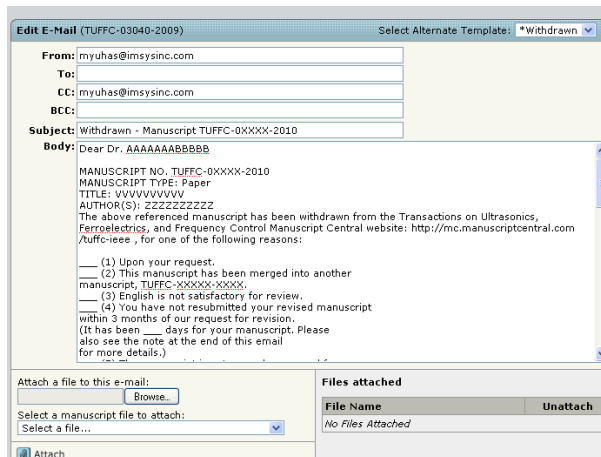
Edit E-Mail (TUFFC-03040-2009)

Select Alternate Template: *Withdrawn

From: myuhas@imsysinc.com

To:

CC: myuhas@imsysinc.com

BCC:

Subject: Withdrawn - Manuscript TUFFC-0XXXX-2010

Body: Dear Dr. AAAAAAAABBBBB

MANUSCRIPT NO. TUFFC-0XXXX-2010
MANUSCRIPT TYPE: Paper
TITLE: VVVVVVVVVV
AUTHOR(S): ZZZZZZZZZZ
The above referenced manuscript has been withdrawn from the Transactions on Ultrasonics, Ferroelectrics, and Frequency Control Manuscript Central website: http://mc.manuscriptcentral.com/tuffc-ieee , for one of the following reasons:

___ (1) Upon your request.
___ (2) This manuscript has been merged into another manuscript, TUFFC-XXXXX-XXXX.
___ (3) English is not satisfactory for review.
___ (4) You have not resubmitted your revised manuscript within 3 months of our request for revision.
(It has been ___ days for your manuscript. Please also see the note at the end of this email for more details.)

Attach a file to this e-mail:

Browse...

Select a manuscript file to attach:

Select a file...

Attach

Files attached

| File Name | Unattach |
|---|---|
| No Files Attached | |